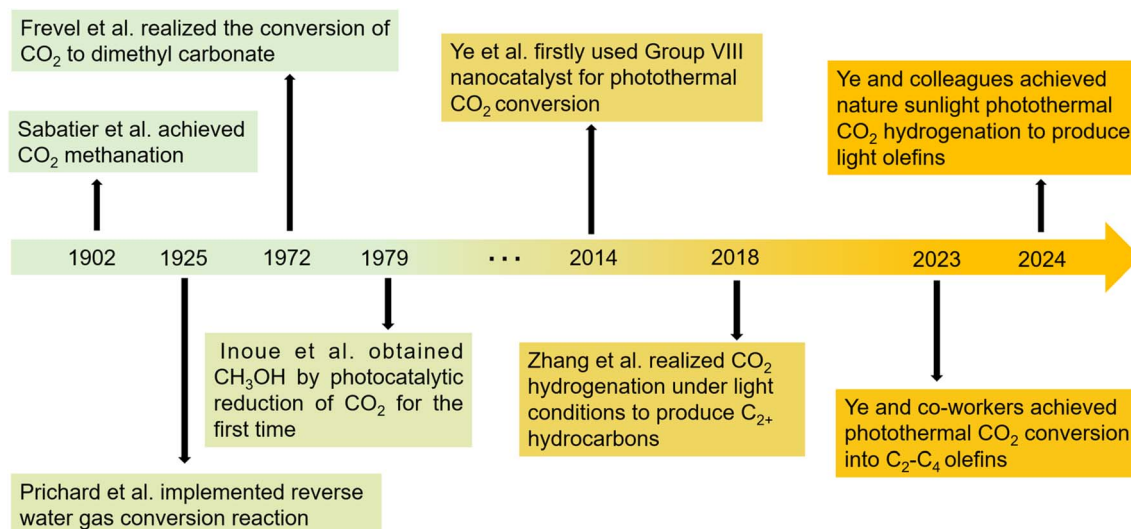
Frevel et al. realized the conversion of $CO_2$ to dimethyl carbonate

Sabatier et al. achieved $CO_2$ methanation

Ye et al. firstly used Group VIII nanocatalyst for photothermal $CO_2$ conversion

Ye and colleagues achieved nature sunlight photothermal $CO_2$ hydrogenation to produce light olefins

1902 1925 1972 1979 ··· 2014 2018 2023 2024

Inoue et al. obtained $CH_3OH$ by photocatalytic reduction of $CO_2$ for the first time

Zhang et al. realized $CO_2$ hydrogenation under light conditions to produce $C_{2+}$ hydrocarbons

Ye and co-workers achieved photothermal $CO_2$ conversion into $C_2$-$C_4$ olefins

Prichard et al. implemented reverse water gas conversion reaction